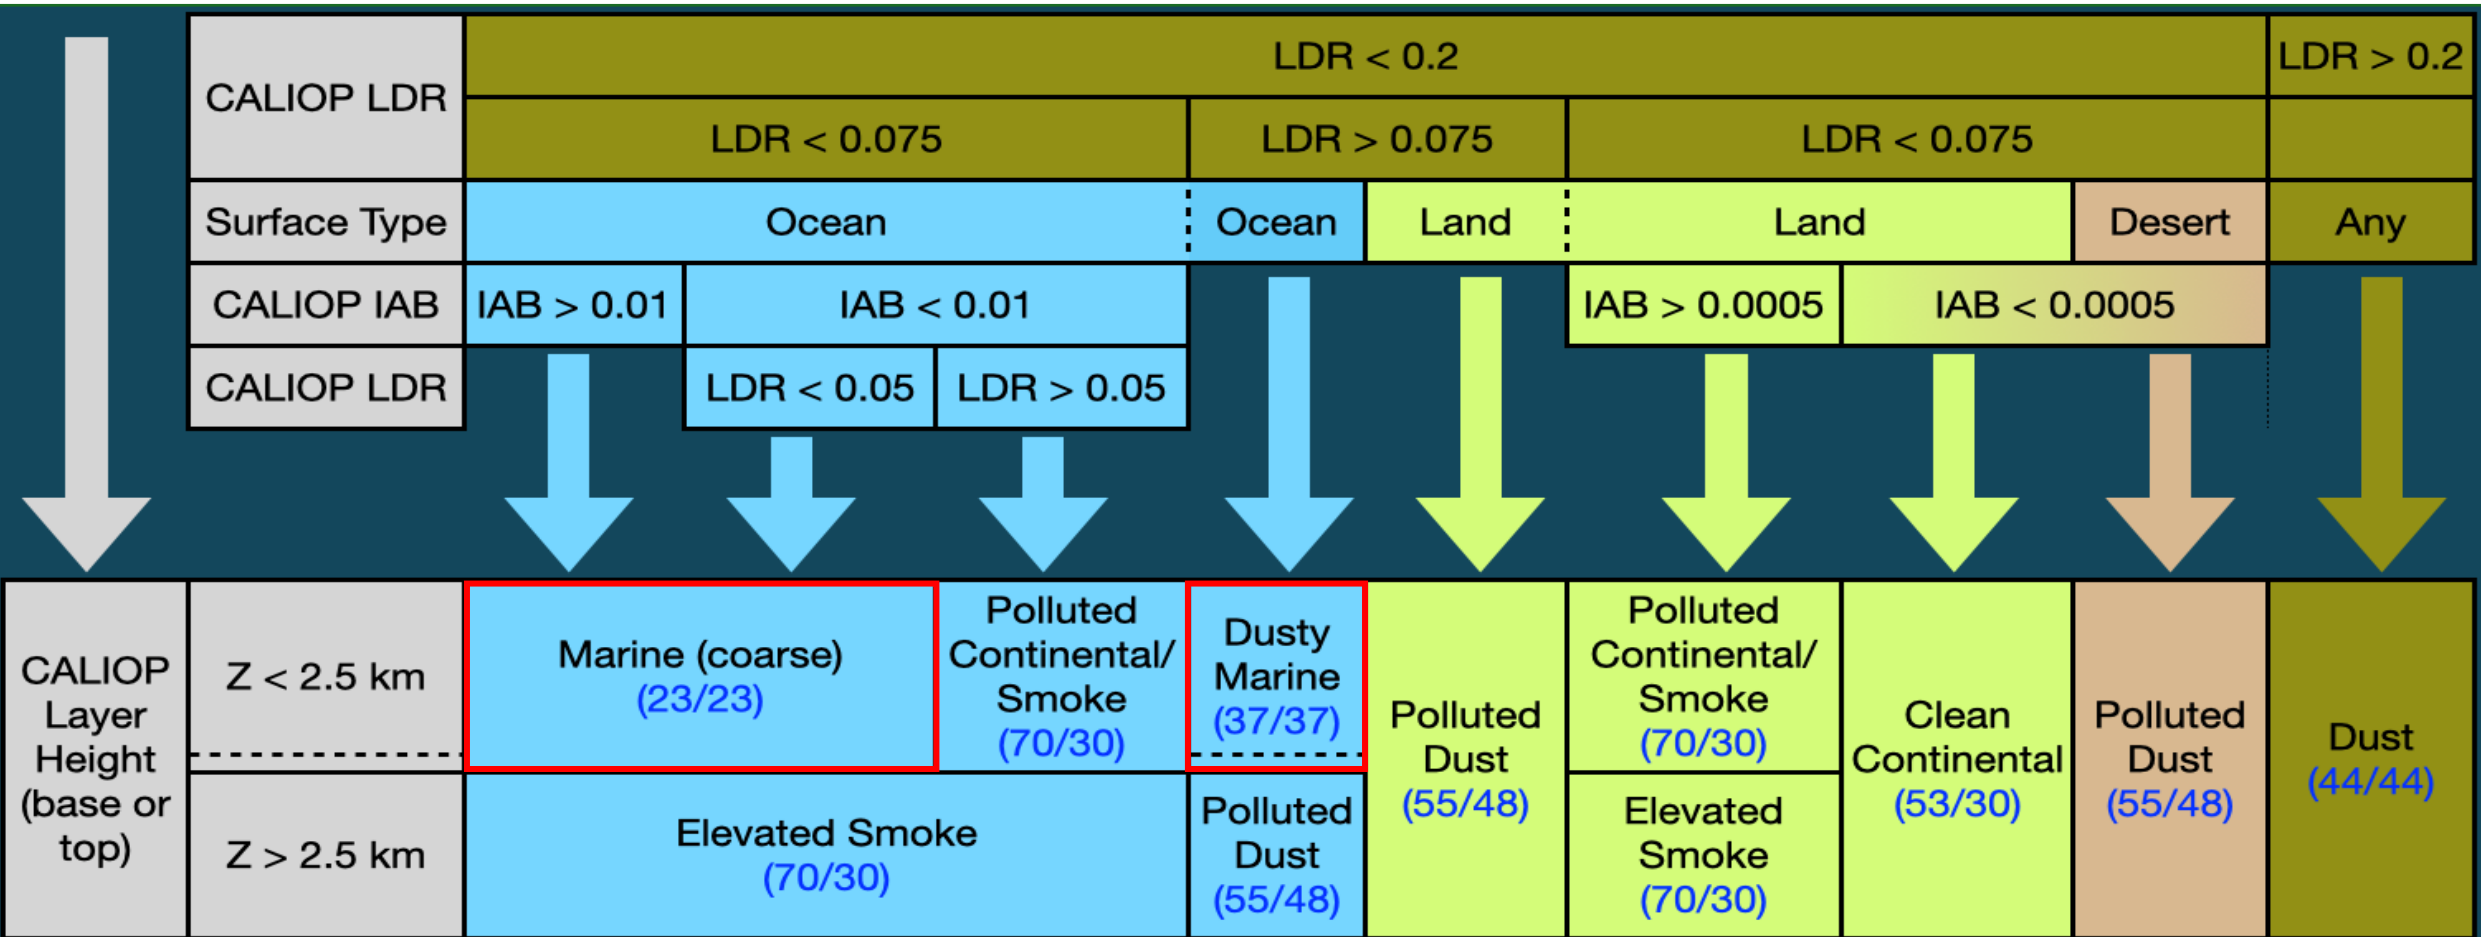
CALIOP LDR

LDR < 0.2

LDR > 0.2

LDR < 0.075

LDR > 0.075

LDR < 0.075

Surface Type

Ocean

Ocean

Land

Land

Desert

Any

CALIOP IAB

IAB > 0.01

IAB < 0.01

IAB > 0.0005

IAB < 0.0005

CALIOP LDR

LDR < 0.05

LDR > 0.05

CALIOP Layer Height (base or top)

Z < 2.5 km

Z > 2.5 km

Marine (coarse) (23/23)

Polluted Continental/ Smoke (70/30)

Dusty Marine (37/37)

Polluted Dust (55/48)

Polluted Continental/ Smoke (70/30)

Clean Continental (53/30)

Polluted Dust (55/48)

Dust (44/44)

Elevated Smoke (70/30)

Polluted Dust (55/48)

Elevated Smoke (70/30)